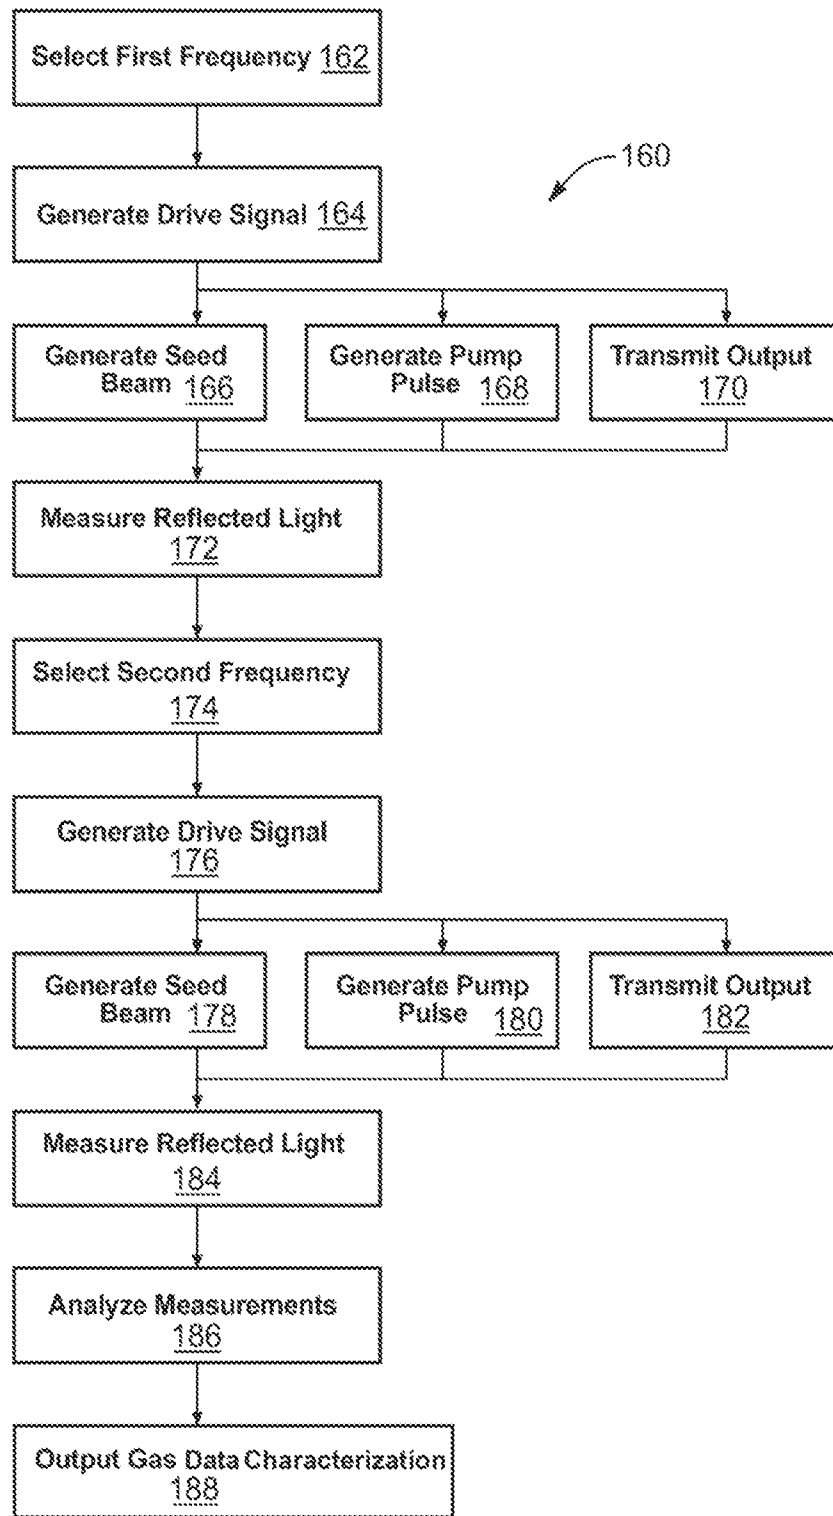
Select First Frequency 162

160

Generate Drive Signal 164

Generate Seed Beam 166

Generate Pump Pulse 168

Transmit Output 170

Measure Reflected Light 172

Select Second Frequency 174

Generate Drive Signal 176

Generate Seed Beam 178

Generate Pump Pulse 180

Transmit Output 182

Measure Reflected Light 184

Analyze Measurements 186

Output Gas Data Characterization 188